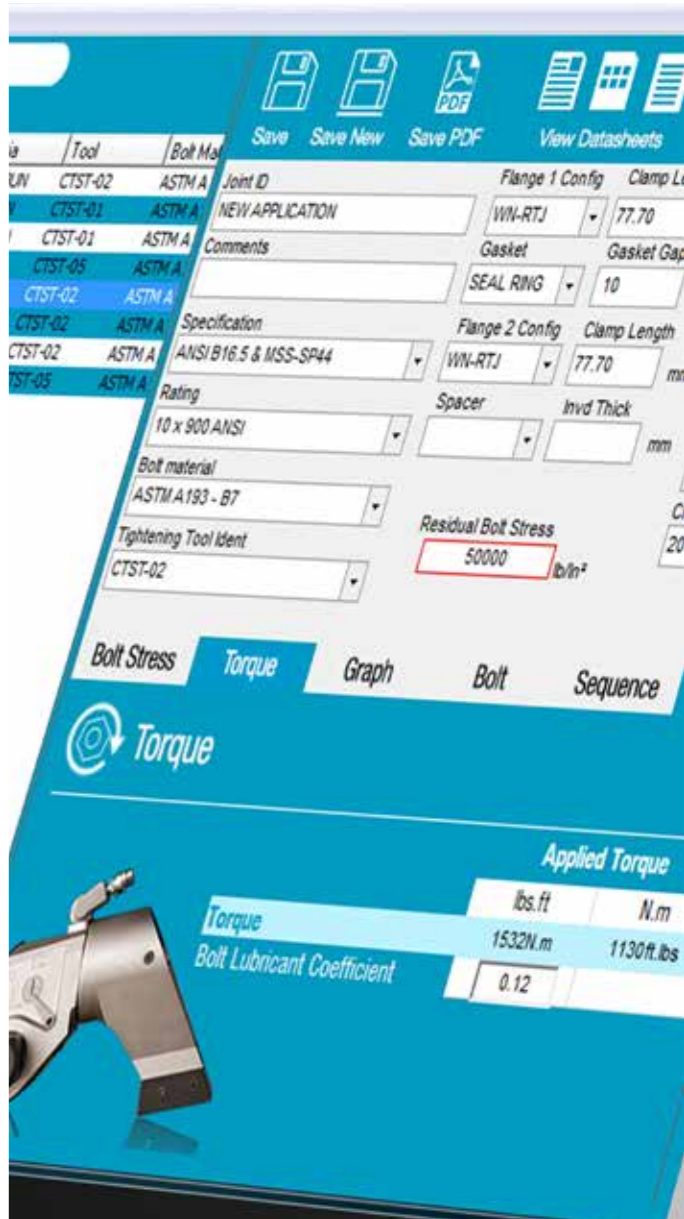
PDF

Save Save New Save PDF View Datasheets

| ia | Tool | Bolt Ma |
|---|---|---|
| UN | CTST-02 | ASTM A |
| | CTST-01 | ASTM A |
| | CTST-01 | ASTM A |
| | CTST-05 | ASTM A |
| | CTST-02 | ASTM A |
| | CTST-02 | ASTM A |
| | CTST-02 | ASTM A |
| | TST-05 | ASTM A |

Joint ID
NEW APPLICATION
Flange 1 Config
WN-RTJ
Clamp Le
77.70
Comments
Gasket
SEAL RING
Gasket Gap
10
Specification
ANSI B16.5 & MSS-SP44
Flange 2 Config
WN-RTJ
Clamp Length
77.70
mm
Rating
10 x 900 ANSI
Spacer
Invd Thick
mm
Bolt material
ASTM A193 - B7
C
Tightening Tool Ident
CTST-02
Residual Bolt Stress
50000
lb/in²
20

Bolt Stress Torque Graph Bolt Sequence

Torque

Applied Torque

| | lbs.ft | N.m |
|---|---|---|
| Torque | 1532N.m | 1130ft.lbs |
| Bolt Lubricant Coefficient | 0.12 | |